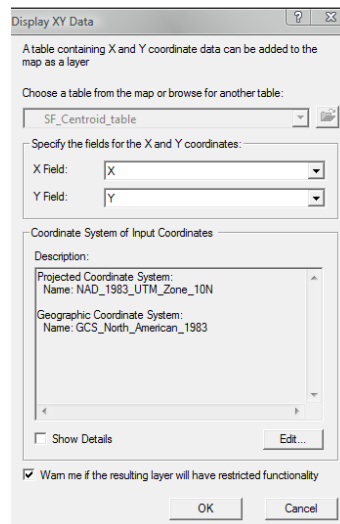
Display XY Data

? X

A table containing X and Y coordinate data can be added to the map as a layer

Choose a table from the map or browse for another table:

SF_Centroid_table

Specify the fields for the X and Y coordinates:

X Field: X

Y Field: Y

Coordinate System of Input Coordinates

Description:

Projected Coordinate System:
Name: NAD_1983_UTM_Zone_10N

Geographic Coordinate System:
Name: GCS_North_American_1983

Show Details

Edit...

Warn me if the resulting layer will have restricted functionality

OK

Cancel